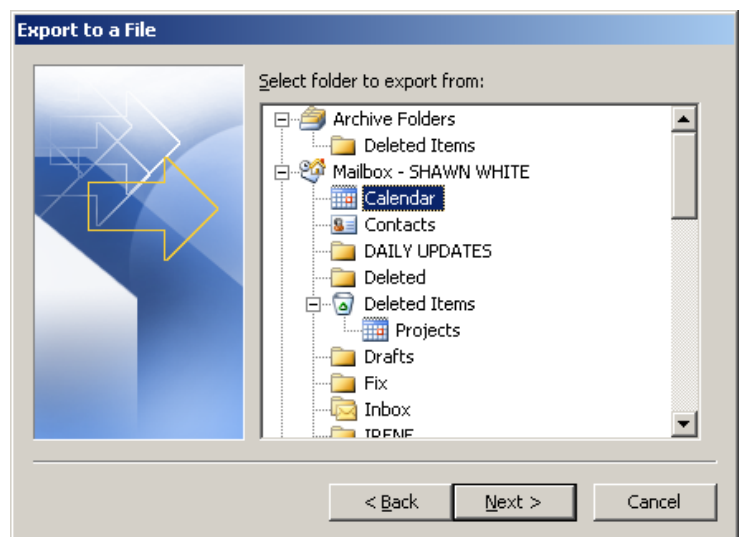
Export to a File

Select folder to export from:

Archive Folders
Deleted Items
Mailbox - SHAWN WHITE
Calendar
Contacts
DAILY UPDATES
Deleted
Deleted Items
Projects
Drafts
Fix
Inbox
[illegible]

< Back
Next >
Cancel